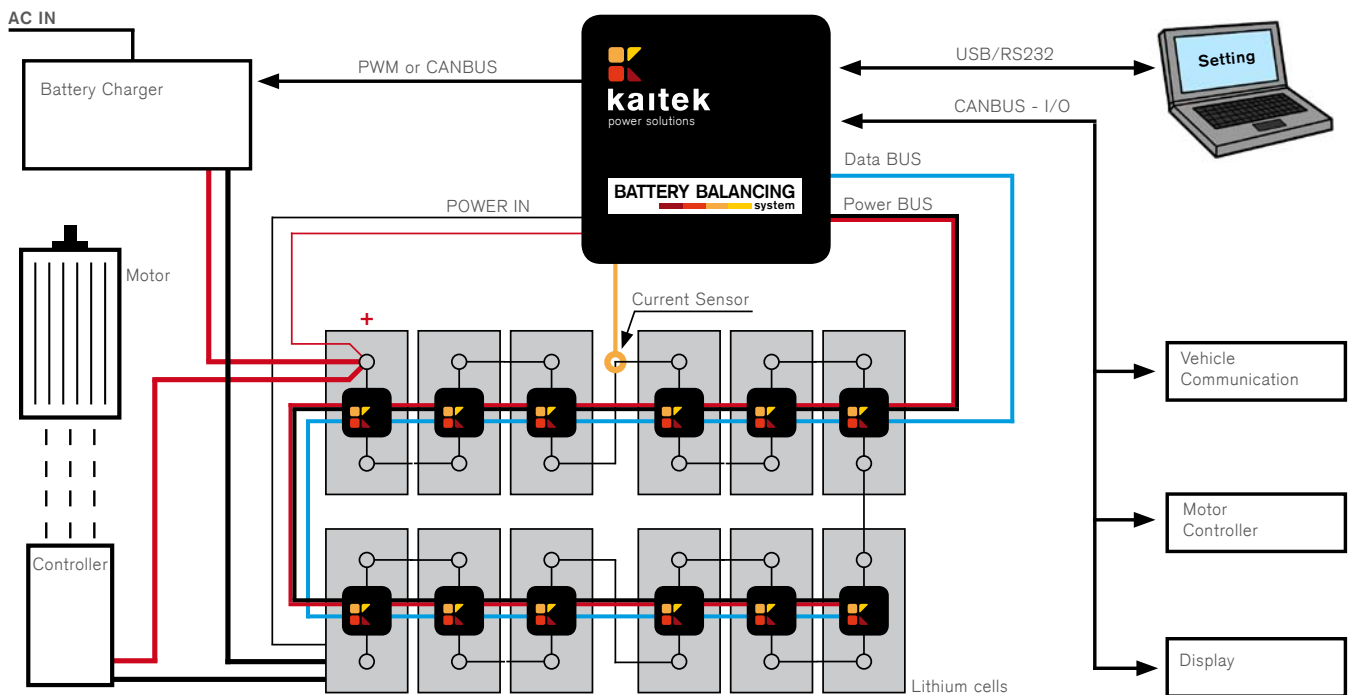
AC IN

Battery Charger

PWM or CANBUS

kaıtek
power solutions

BATTERY BALANCING
system

USB/RS232

Setting

CANBUS - I/O

Data BUS

Power BUS

POWER IN

Motor

Current Sensor

+

Vehicle Communication

Motor Controller

Controller

Display

Lithium cells